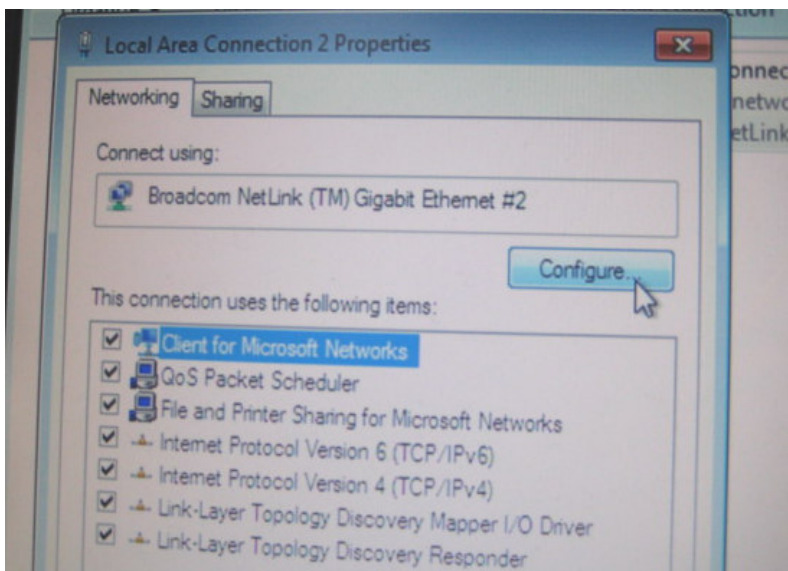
Local Area Connection 2 Properties

Networking Sharing

Connect using:

Broadcom NetLink (TM) Gigabit Ethernet #2

Configure...

This connection uses the following items:

Client for Microsoft Networks
QoS Packet Scheduler
File and Printer Sharing for Microsoft Networks
Internet Protocol Version 6 (TCP/IPv6)
Internet Protocol Version 4 (TCP/IPv4)
Link-Layer Topology Discovery Mapper I/O Driver
Link-Layer Topology Discovery Responder

onnec
netwo
etLink